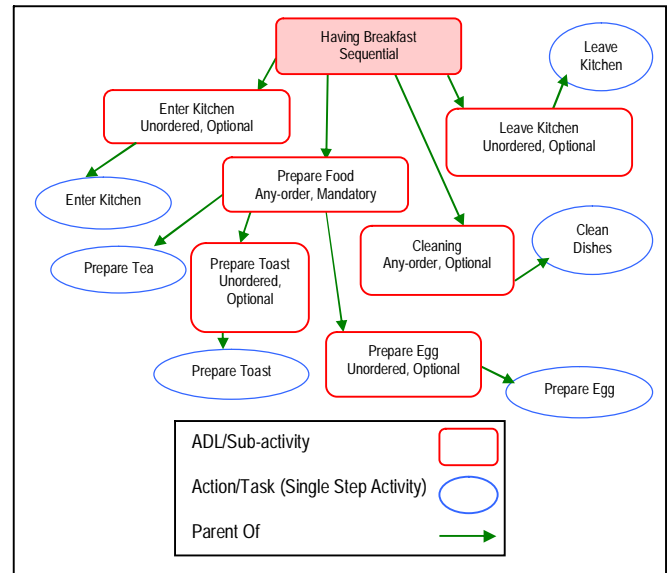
Having Breakfast
Sequential

Leave Kitchen

Enter Kitchen
Unordered, Optional

Leave Kitchen
Unordered, Optional

Enter Kitchen

Prepare Food
Any-order, Mandatory

Clean Dishes

Prepare Tea

Prepare Toast
Unordered, Optional

Cleaning
Any-order, Optional

Prepare Egg
Unordered, Optional

Prepare Toast

Prepare Egg

ADL/Sub-activity

Action/Task (Single Step Activity)

Parent Of